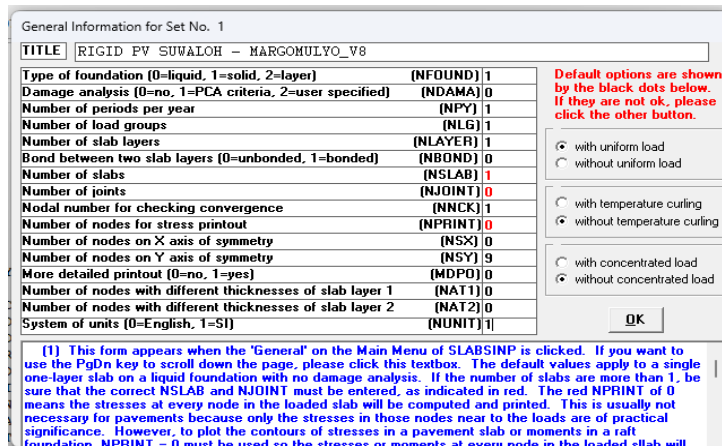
General Information for Set No. 1

TITLE RIGID PV SUWALOH - MARGOMULYO_V8

| | | |
|---|---|---|
| Type of foundation (0=liquid, 1=solid, 2=layer) | (NFOUND) | 1 |
| Damage analysis (0=no, 1=PCA criteria, 2=user specified) | (NDAMA) | 0 |
| Number of periods per year | (NPY) | 1 |
| Number of load groups | (NLG) | 1 |
| Number of slab layers | (NLAYER) | 1 |
| Bond between two slab layers (0=unbonded, 1=bonded) | (NBOND) | 0 |
| Number of slabs | (NSLAB) | 1 |
| Number of joints | (NJOINT) | 0 |
| Nodal number for checking convergence | (NNCK) | 1 |
| Number of nodes for stress printout | (NPRINT) | 0 |
| Number of nodes on X axis of symmetry | (NSX) | 0 |
| Number of nodes on Y axis of symmetry | (NSY) | 9 |
| More detailed printout (0=no, 1=yes) | (MDPO) | 0 |
| Number of nodes with different thicknesses of slab layer 1 | (NAT1) | 0 |
| Number of nodes with different thicknesses of slab layer 2 | (NAT2) | 0 |
| System of units (0=English, 1=SI) | (NUNIT) | 1 |

Default options are shown by the black dots below. If they are not ok, please click the other button.

with uniform load
without uniform load

with temperature curling
without temperature curling

with concentrated load
without concentrated load

OK

(1) This form appears when the 'General' on the Main Menu of SLABSINP is clicked. If you want to use the PgDn key to scroll down the page, please click this textbox. The default values apply to a single one-layer slab on a liquid foundation with no damage analysis. If the number of slabs are more than 1, be sure that the correct NSLAB and NJOINT must be entered, as indicated in red. The red NPRINT of 0 means the stresses at every node in the loaded slab will be computed and printed. This is usually not necessary for pavements because only the stresses in those nodes near to the loads are of practical significance. However, to plot the contours of stresses in a pavement slab or moments in a raft foundation, NPRINT = 0 must be used so the stresses or moments at every node in the loaded slab will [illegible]